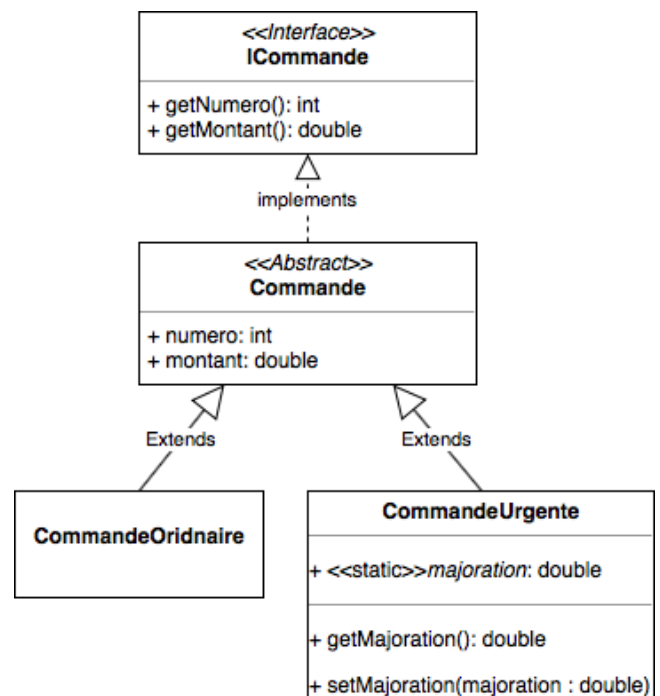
<<Interface>>
ICommande

+ getNumero(): int
+ getMontant(): double

implements

<<Abstract>>
Commande

+ numero: int
+ montant: double

Extends

Extends

CommandeOridnaire

CommandeUrgente

+ <<static>>majoration: double

+ getMajoration(): double

+ setMajoration(majoration : double)